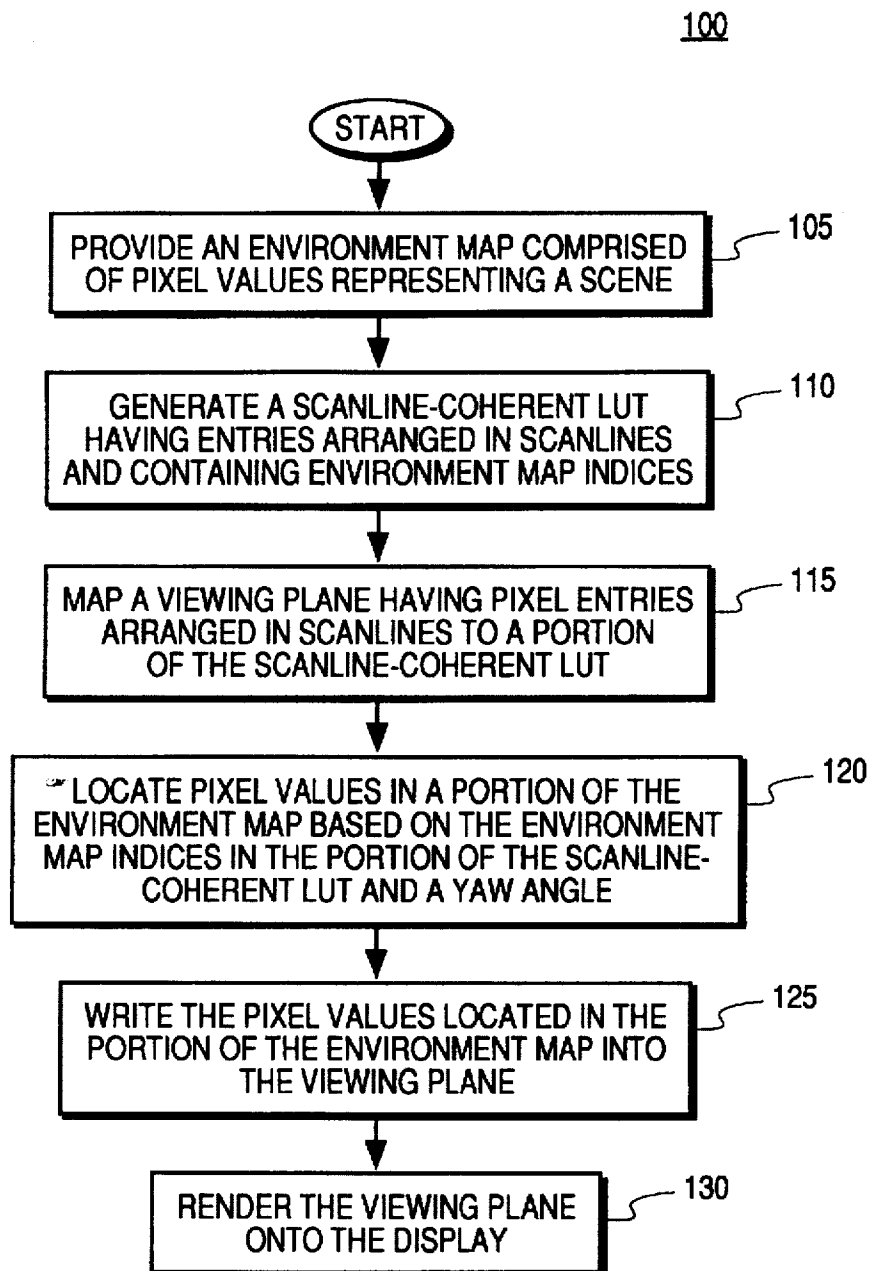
100

START

PROVIDE AN ENVIRONMENT MAP COMPRISED OF PIXEL VALUES REPRESENTING A SCENE

105

GENERATE A SCANLINE-COHERENT LUT HAVING ENTRIES ARRANGED IN SCANLINES AND CONTAINING ENVIRONMENT MAP INDICES

110

MAP A VIEWING PLANE HAVING PIXEL ENTRIES ARRANGED IN SCANLINES TO A PORTION OF THE SCANLINE-COHERENT LUT

115

LOCATE PIXEL VALUES IN A PORTION OF THE ENVIRONMENT MAP BASED ON THE ENVIRONMENT MAP INDICES IN THE PORTION OF THE SCANLINE-COHERENT LUT AND A YAW ANGLE

120

WRITE THE PIXEL VALUES LOCATED IN THE PORTION OF THE ENVIRONMENT MAP INTO THE VIEWING PLANE

125

RENDER THE VIEWING PLANE ONTO THE DISPLAY

130